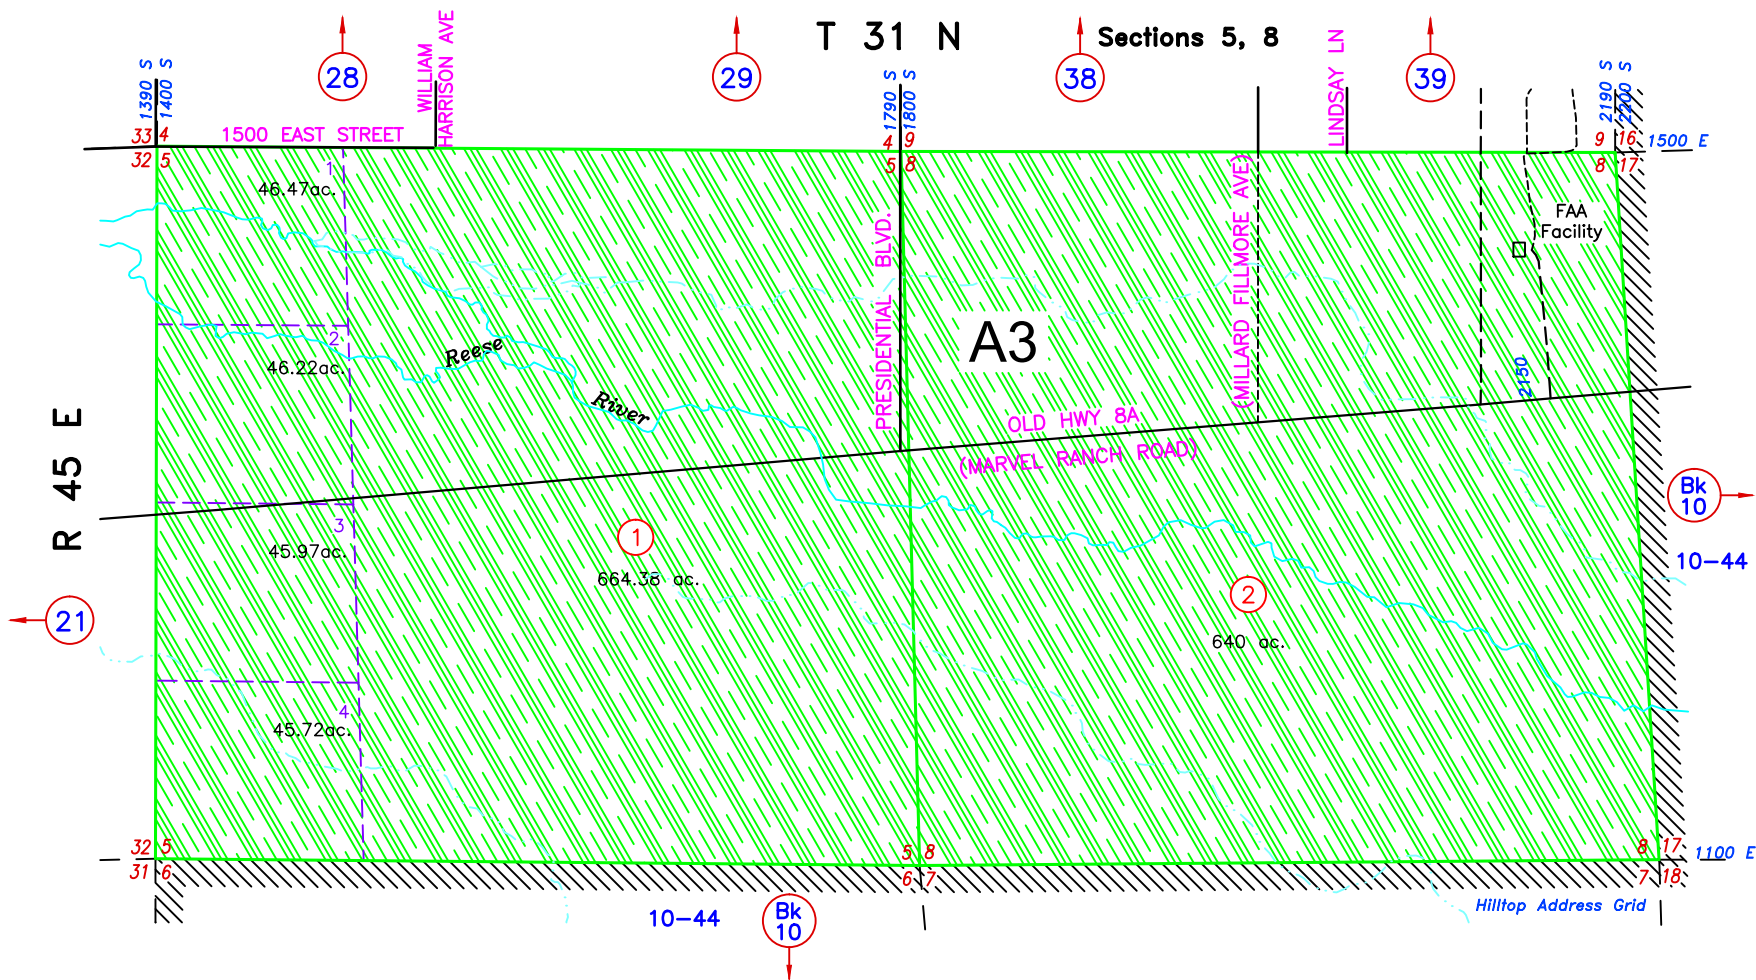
T 31 N

Sections 5, 8

28

29

38

39

1390 S
1400 S

WILLIAM HARRISON AVE

1790 S
1800 S

LINDSAY LN

2190 S
2200 S

33 4
32 5

1500 EAST STREET

4 9
5 8

9 16
8 17

1500 E

1
46.47ac.

FAA Facility

PRESIDENTIAL BLVD.

(MILLARD FILLMORE AVE)

A3

2
46.22ac.

Reese

River

2150

OLD HWY 8A
(MARVEL RANCH ROAD)

R 45 E

Bk 10

3
45.97ac.

1
664.38 ac.

10-44

21

2
640 ac.

4
45.72ac.

32 5
31 6

5 8
6 7

8 17
7 18

1100 E

10-44

Bk 10

Hilltop Address Grid